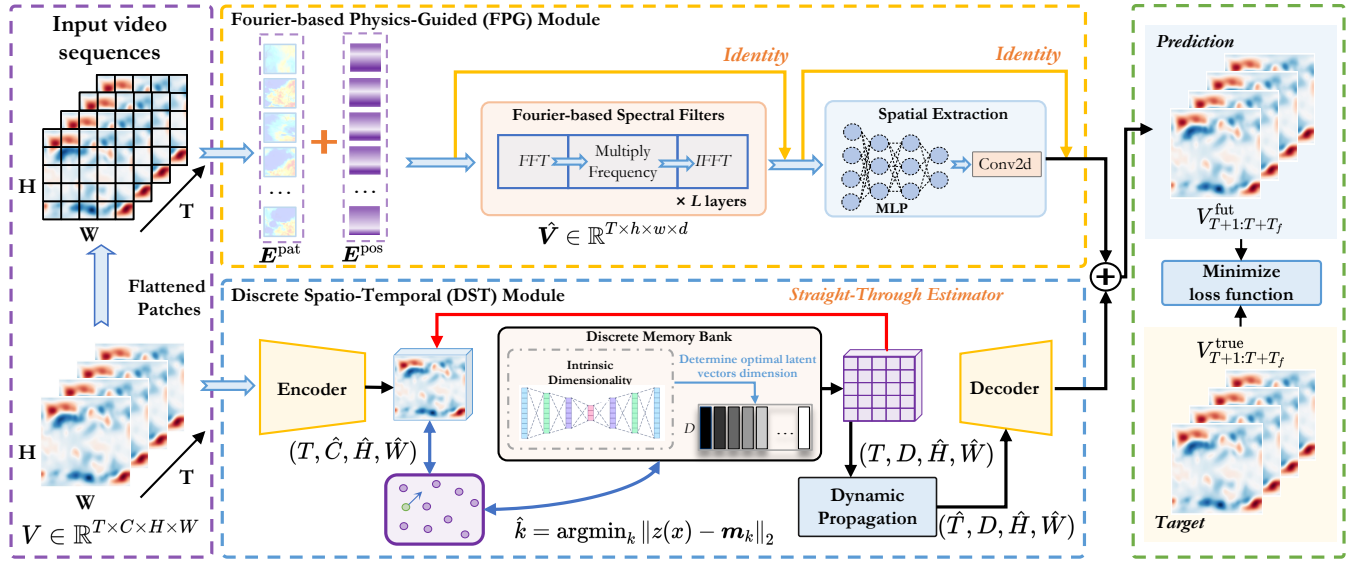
Input video sequences

H

W

T

Flattened Patches

H

W

T

$V \in \mathbb{R}^{T\times C\times H\times W}$

Fourier-based Physics-Guided (FPG) Module

Identity

Identity

…

…

$\boldsymbol{E}^{\text{pat}}$

$\boldsymbol{E}^{\text{pos}}$

Fourier-based Spectral Filters

FFT

Multiply Frequency

IFFT

× L layers

$\hat{\boldsymbol{V}} \in \mathbb{R}^{T\times h\times w\times d}$

Spatial Extraction

Conv2d

MLP

Discrete Spatio-Temporal (DST) Module

Straight-Through Estimator

Encoder

$(T, \hat{C}, \hat{H}, \hat{W})$

Discrete Memory Bank

Intrinsic Dimensionality

Determine optimal latent vectors dimension

D

…

$(T, D, \hat{H}, \hat{W})$

Dynamic Propagation

$(\hat{T}, D, \hat{H}, \hat{W})$

Decoder

$\hat{k} = \text{argmin}_k \|z(x) - \boldsymbol{m}_k\|_2$

Prediction

$V^{\text{fut}}_{T+1:T+T_f}$

Minimize loss function

$V^{\text{true}}_{T+1:T+T_f}$

Target